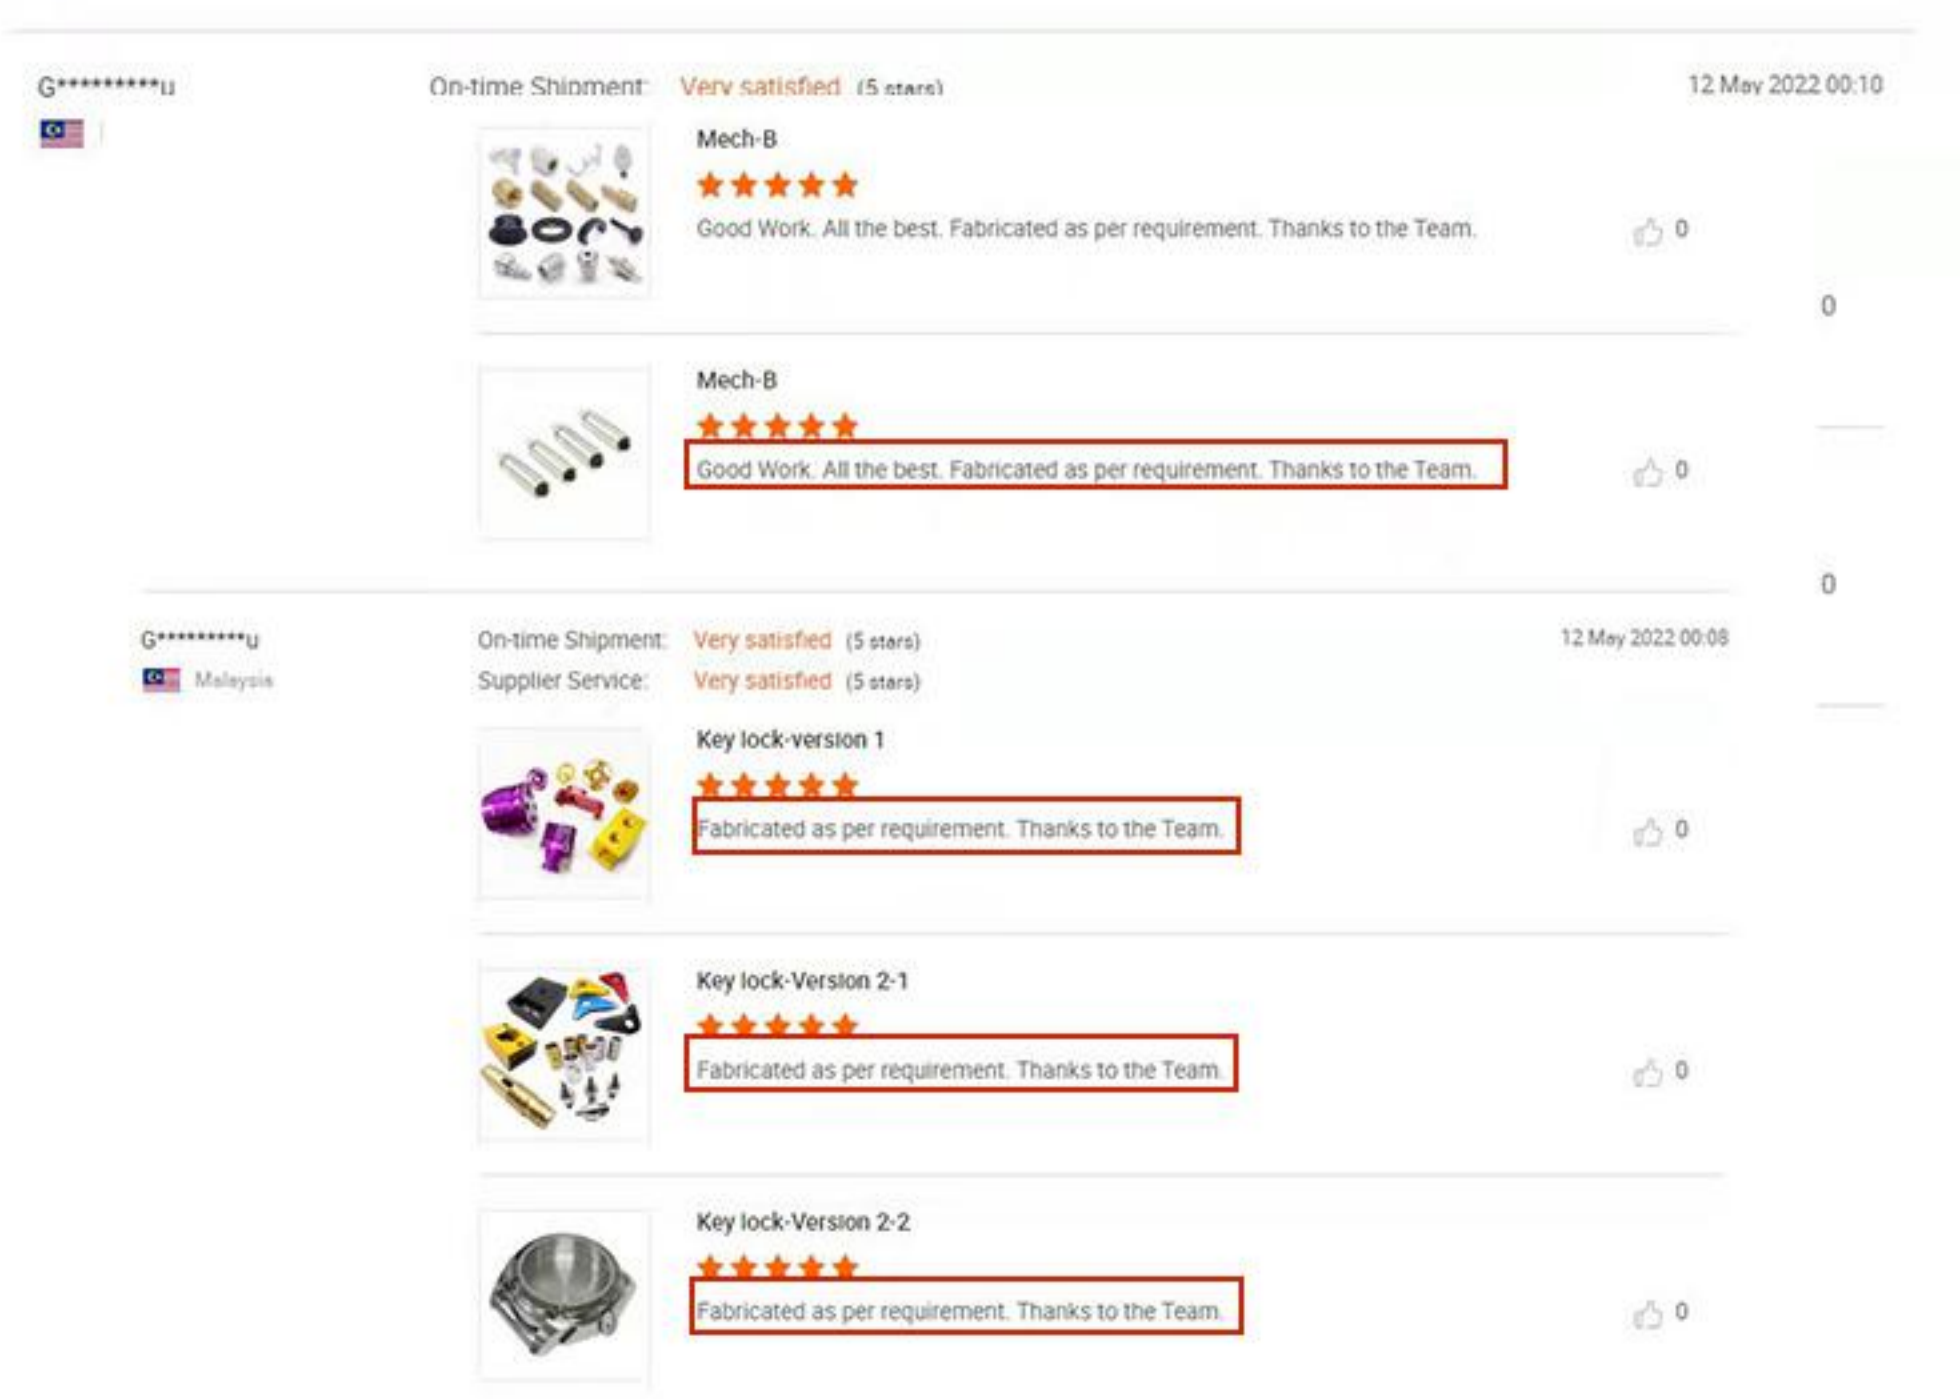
G**********u

On-time Shipment: Very satisfied (5 stars)

12 May 2022 00:10

Mech-B

Good Work. All the best. Fabricated as per requirement. Thanks to the Team.

0

0

Mech-B

Good Work. All the best. Fabricated as per requirement. Thanks to the Team.

0

0

G**********u

Malaysia

On-time Shipment: Very satisfied (5 stars)

Supplier Service: Very satisfied (5 stars)

12 May 2022 00:08

Key lock-version 1

Fabricated as per requirement. Thanks to the Team.

0

Key lock-Version 2-1

Fabricated as per requirement. Thanks to the Team.

0

Key lock-Version 2-2

Fabricated as per requirement. Thanks to the Team.

0